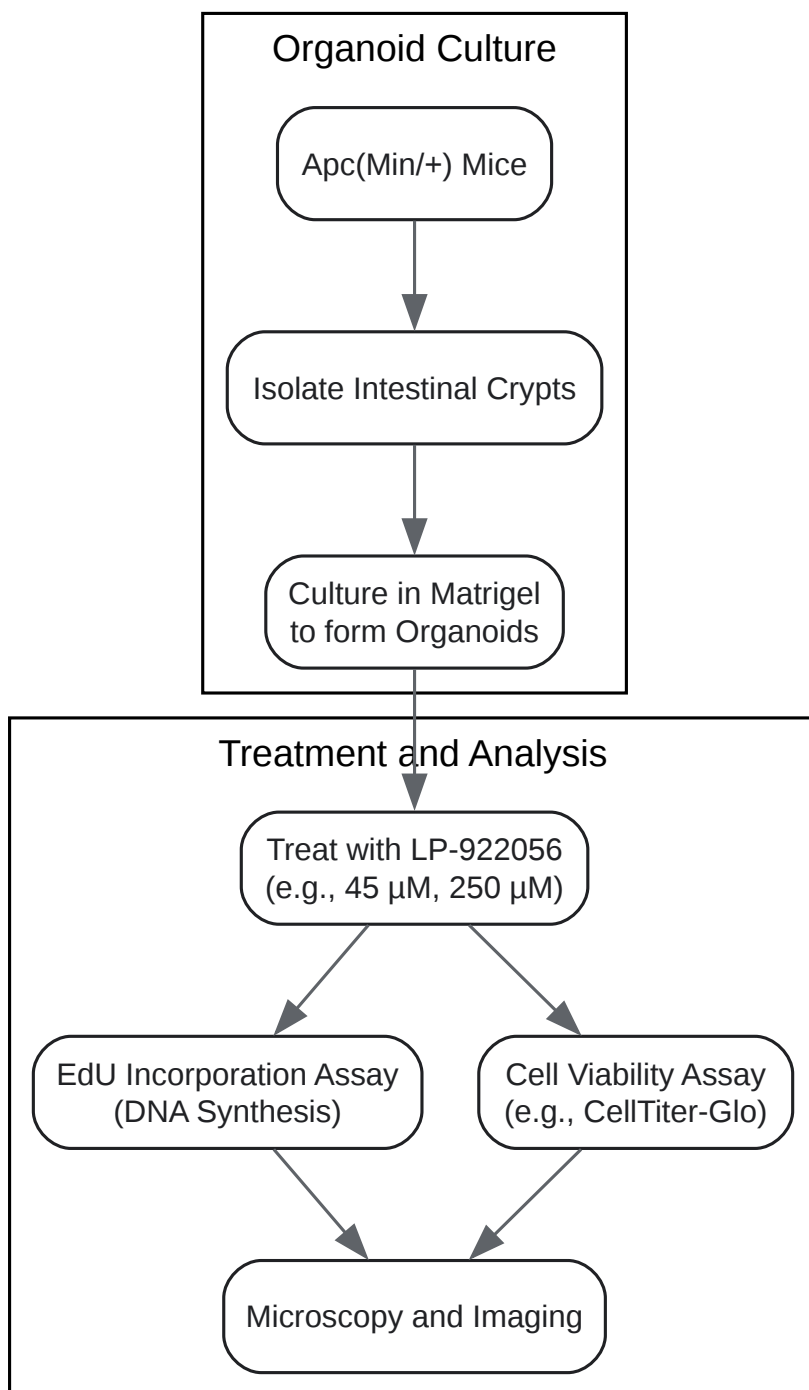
Organoid Culture

Apc(Min/+) Mice

Isolate Intestinal Crypts

Culture in Matrigel to form Organoids

Treatment and Analysis

Treat with LP-922056 (e.g., 45 µM, 250 µM)

EdU Incorporation Assay (DNA Synthesis)

Cell Viability Assay (e.g., CellTiter-Glo)

Microscopy and Imaging